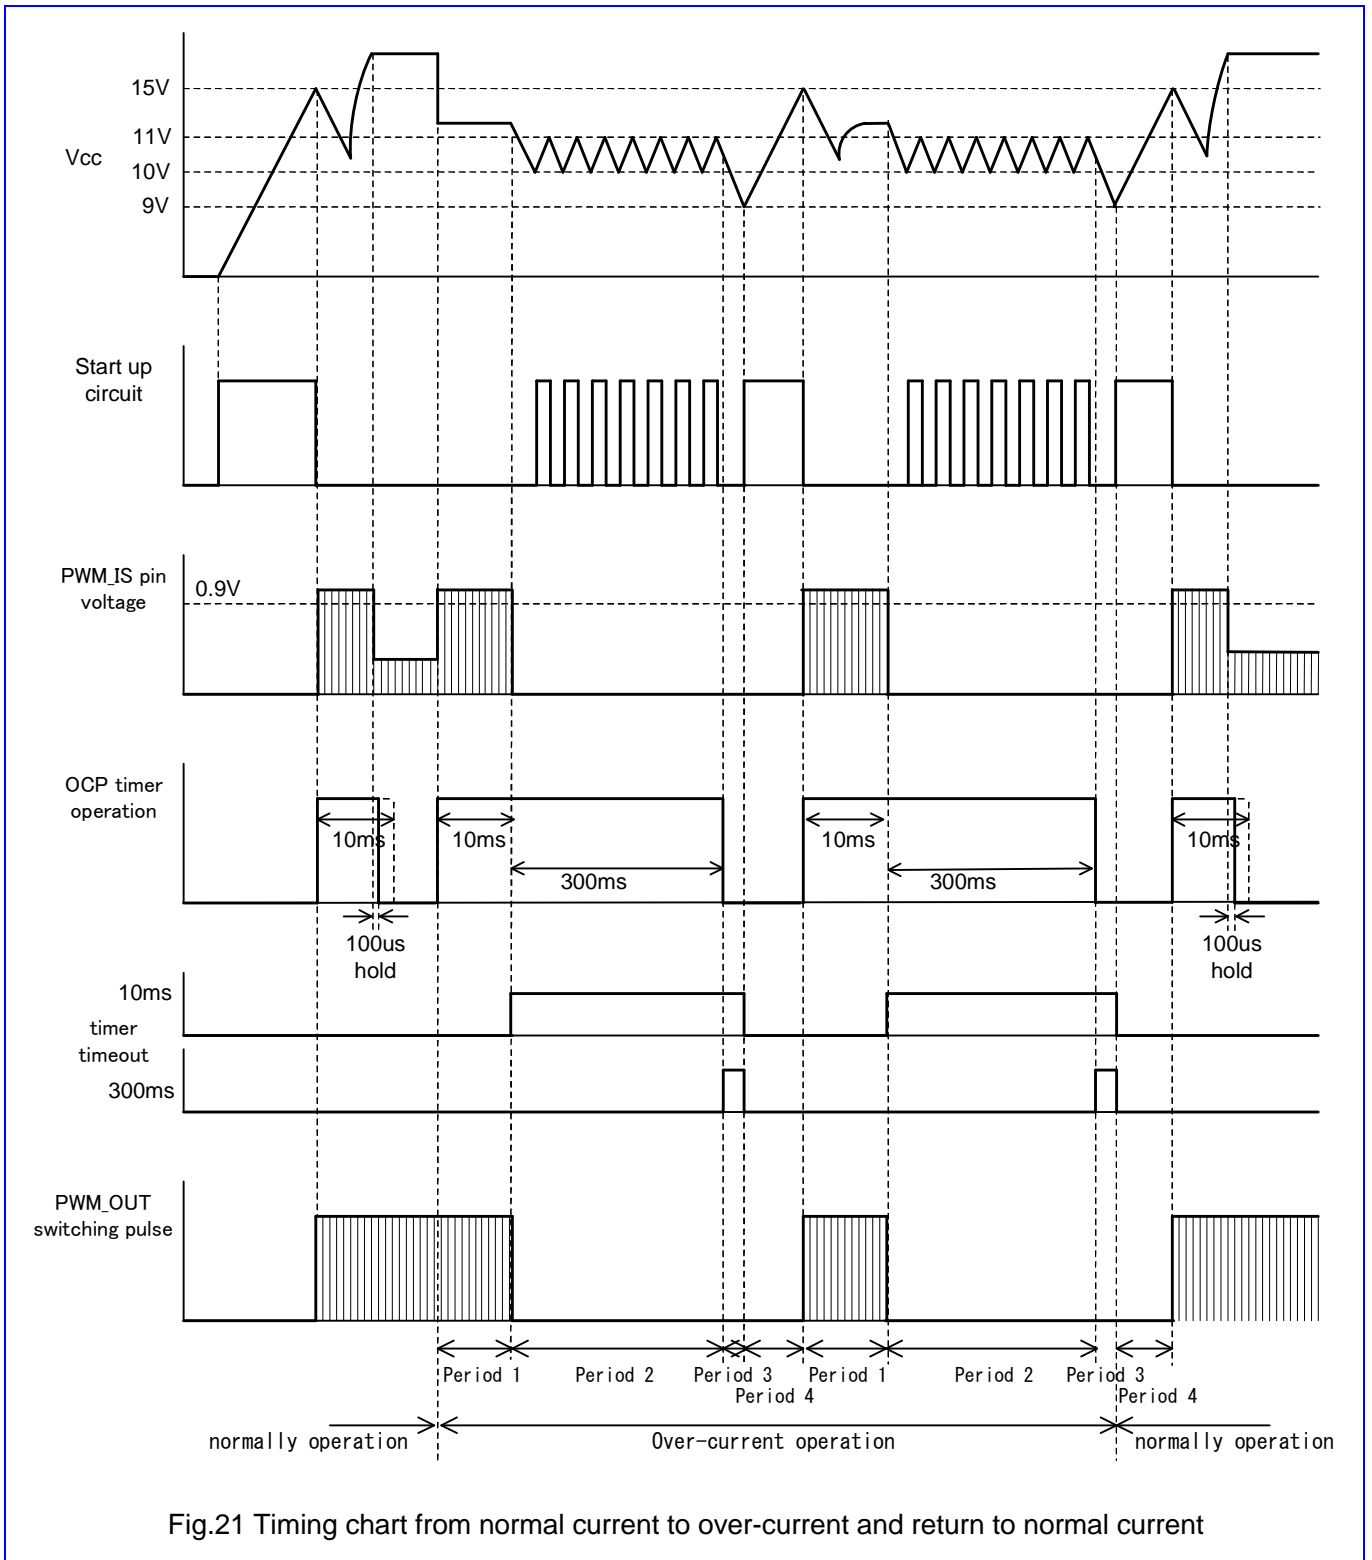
15V
11V
Vcc
10V
9V

Start up
circuit

PWM_IS pin
voltage
0.9V

OCP timer
operation
10ms
10ms
300ms
10ms
300ms
10ms
100us
hold
100us
hold

10ms
timer
timeout
300ms

PWM_OUT
switching pulse

Period 1
Period 2
Period 3
Period 4
Period 1
Period 2
Period 3
Period 4

normally operation
Over-current operation
normally operation

Fig.21 Timing chart from normal current to over-current and return to normal current